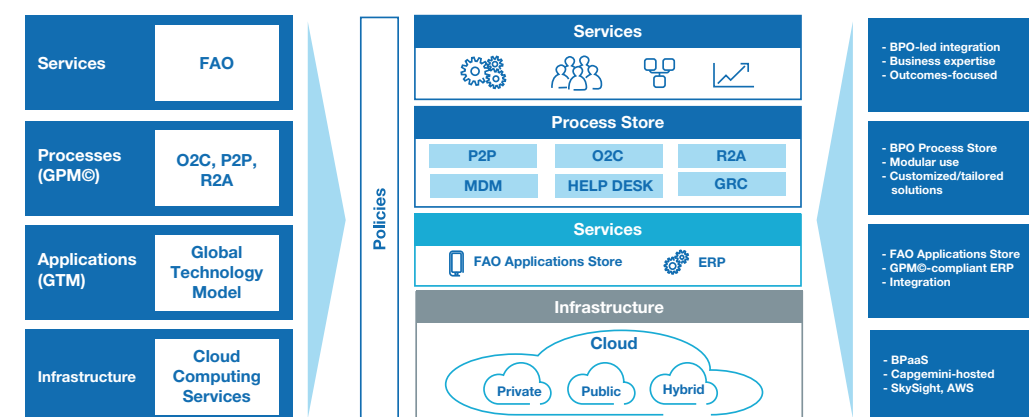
Services

FAO

Processes (GPM©)

O2C, P2P, R2A

Applications (GTM)

Global Technology Model

Infrastructure

Cloud Computing Services

Policies

Services

Process Store

| P2P | O2C | R2A |
|---|---|---|
| MDM | HELP DESK | GRC |

Services

FAO Applications Store

ERP

Infrastructure

Cloud

Private

Public

Hybrid

- BPO-led integration
- Business expertise
- Outcomes-focused

- BPO Process Store
- Modular use
- Customized/tailored solutions

- FAO Applications Store
- GPM©-compliant ERP
- Integration

- BPaaS
- Capgemini-hosted
- SkySight, AWS